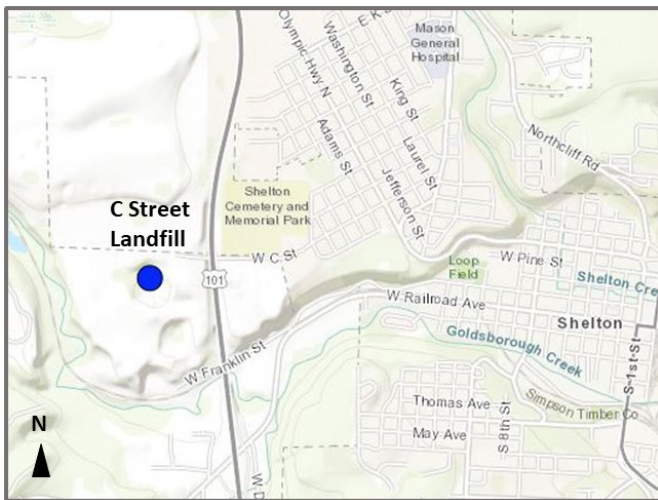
E K
Mason General Hospital
Olympic Hwy N
Washington St
King St
Adams St
Laurel St
Jefferson St
Northcliff Rd
Shelton Cemetery and Memorial Park
C Street Landfill
W C St
101
Loop Field
W Pine St
Shelton Cre
W Railroad Ave
Shelton
Goldsborough Creek
W Franklin St
Simpson Timber Co
Thomas Ave
S 8th St
S 1st St
May Ave
W D
N